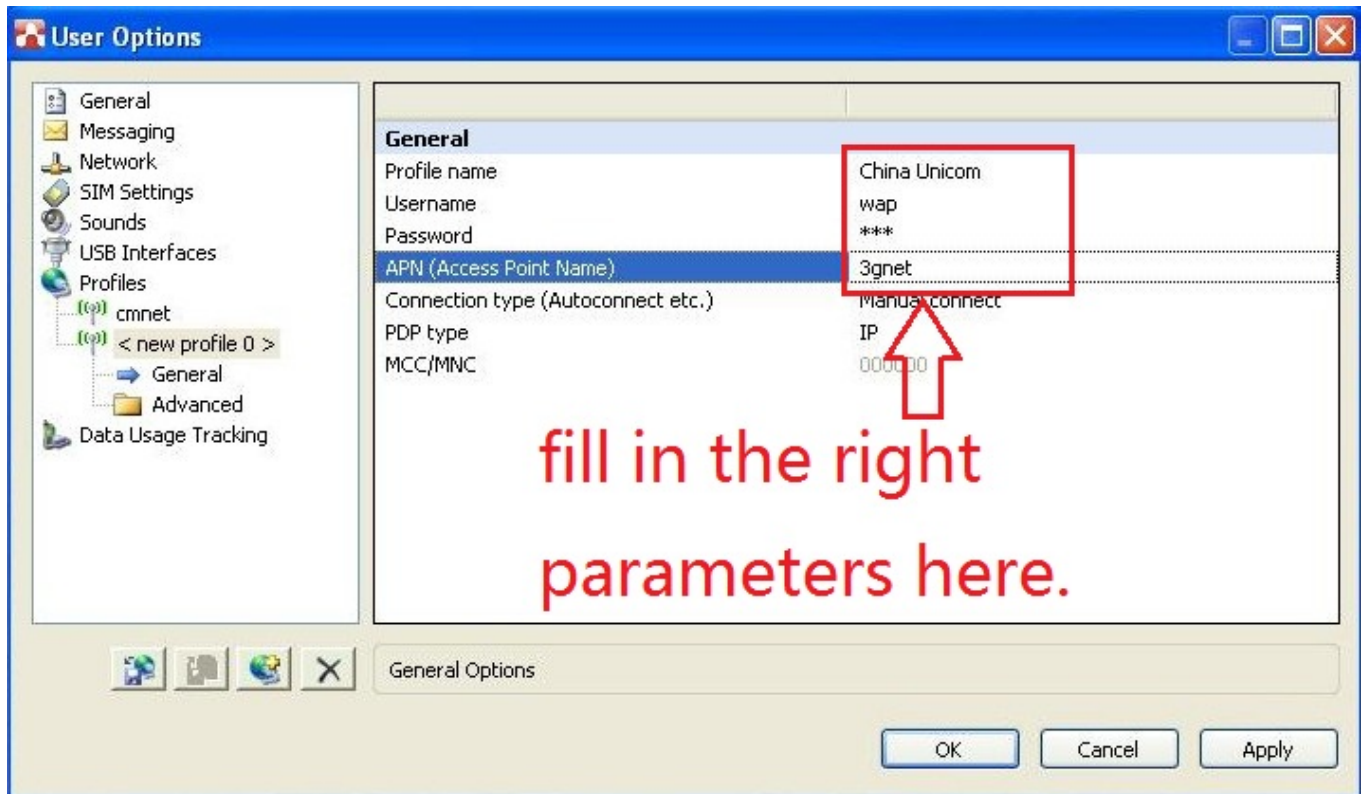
User Options

General
Messaging
Network
SIM Settings
Sounds
USB Interfaces
Profiles
cmnet
< new profile 0 >
General
Advanced
Data Usage Tracking

| General | |
|---|---|
| Profile name | China Unicom |
| Username | wap |
| Password | *** |
| APN (Access Point Name) | 3gnet |
| Connection type (Autoconnect etc.) | Manual connect |
| PDP type | IP |
| MCC/MNC | 000000 |

fill in the right parameters here.

General Options

OK
Cancel
Apply